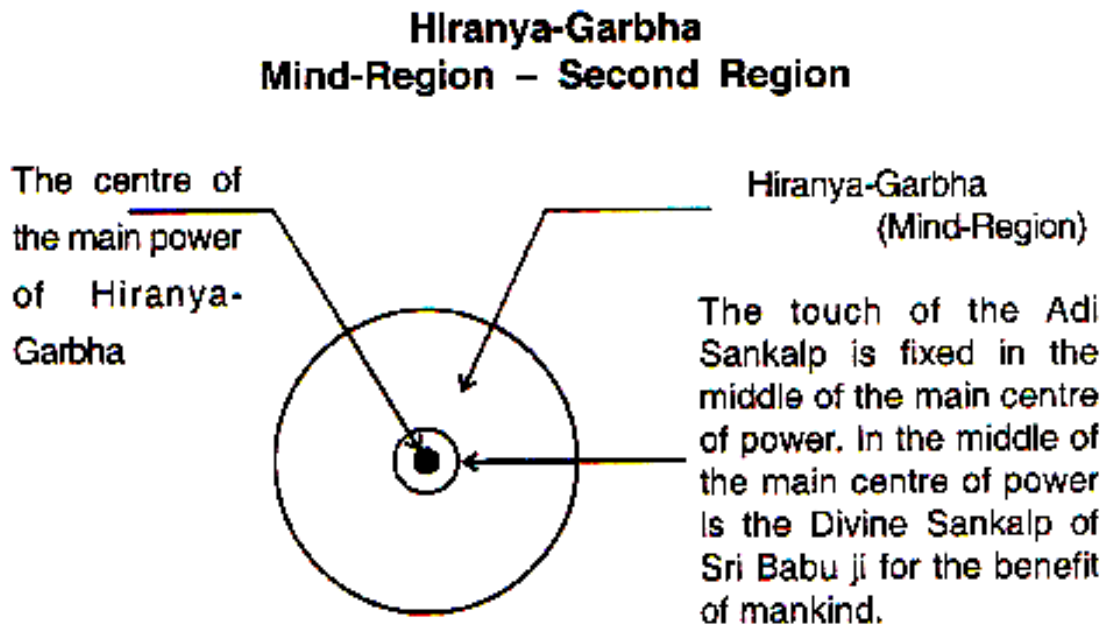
Hiranya-Garbha
Mind-Region – Second Region

The centre of the main power of Hiranya-Garbha

Hiranya-Garbha (Mind-Region)

The touch of the Adi Sankalp is fixed in the middle of the main centre of power. In the middle of the main centre of power is the Divine Sankalp of Sri Babu ji for the benefit of mankind.